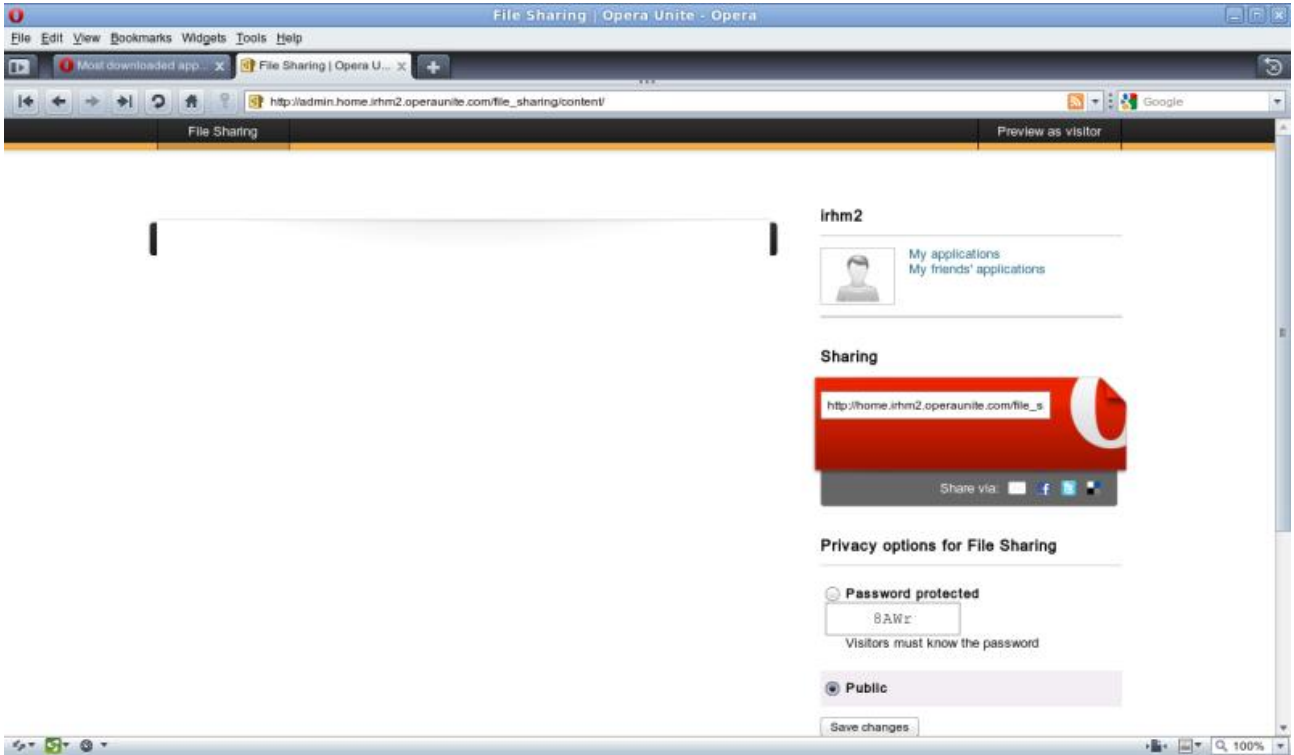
File Sharing | Opera Unite - Opera

File Edit View Bookmarks Widgets Tools Help

Most downloaded app... File Sharing | Opera U...

http://admin.home.irhm2.operaunite.com/file_sharing/content/

Google

File Sharing

Preview as visitor

irhm2

My applications
My friends' applications

Sharing

http://home.irhm2.operaunite.com/file_s

Share via:

Privacy options for File Sharing

Password protected

8AWr

Visitors must know the password

Public

Save changes

100%